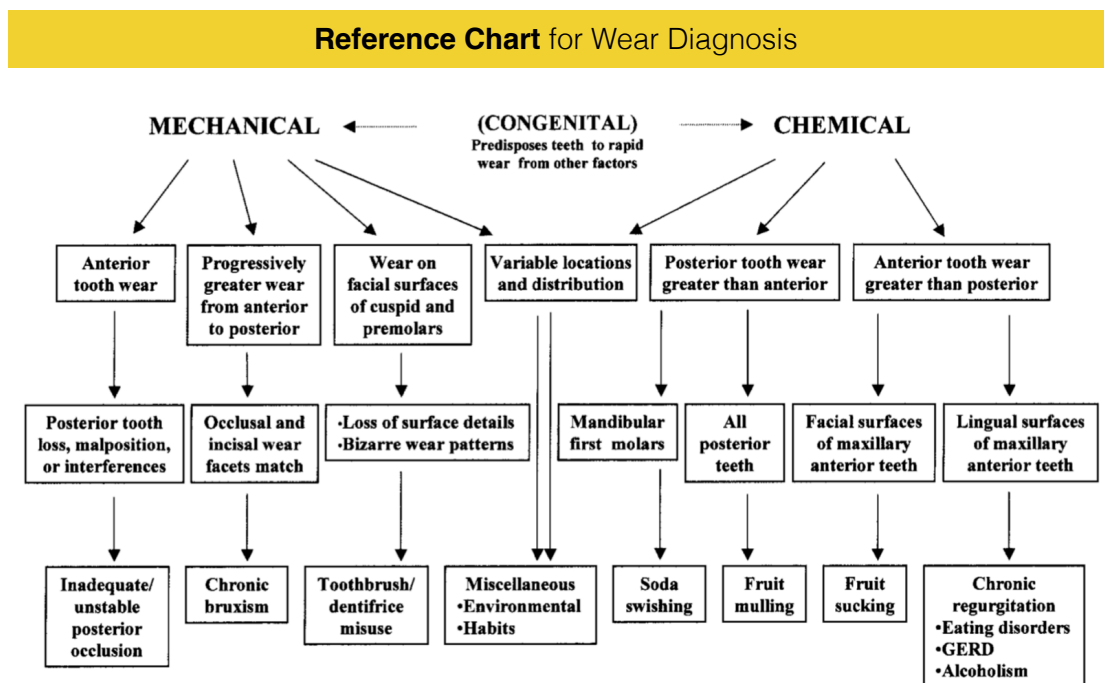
**Reference Chart** for Wear Diagnosis

MECHANICAL

(CONGENITAL)
Predisposes teeth to rapid wear from other factors

CHEMICAL

Anterior tooth wear

Progressively greater wear from anterior to posterior

Wear on facial surfaces of cuspid and premolars

Variable locations and distribution

Posterior tooth wear greater than anterior

Anterior tooth wear greater than posterior

Posterior tooth loss, malposition, or interferences

Occlusal and incisal wear facets match

•Loss of surface details
•Bizarre wear patterns

Mandibular first molars

All posterior teeth

Facial surfaces of maxillary anterior teeth

Lingual surfaces of maxillary anterior teeth

Inadequate/ unstable posterior occlusion

Chronic bruxism

Toothbrush/ dentifrice misuse

Miscellaneous
•Environmental
•Habits

Soda swishing

Fruit mulling

Fruit sucking

Chronic regurgitation
•Eating disorders
•GERD
•Alcoholism